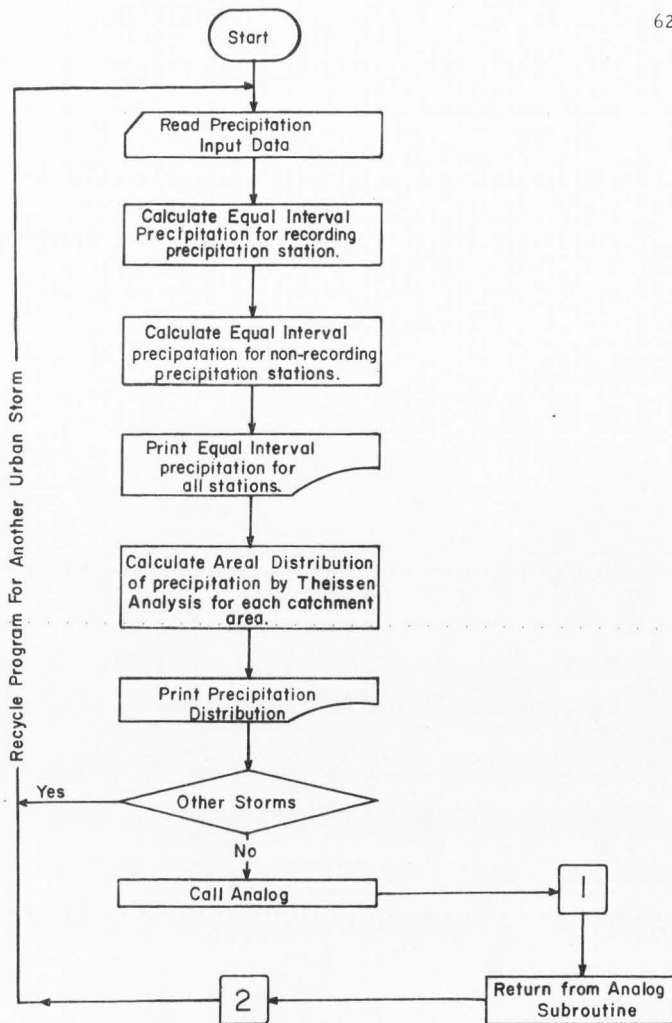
62

Start

Read Precipitation Input Data

Calculate Equal Interval Precipitation for recording precipitation station.

Calculate Equal Interval precipatation for non-recording precipitation stations.

Print Equal Interval precipitation for all stations.

Calculate Areal Distribution of precipitation by Theissen Analysis for each catchment area.

Print Precipitation Distribution

Other Storms

Yes

No

Call Analog

1

Return from Analog Subroutine

2

Recycle Program For Another Urban Storm